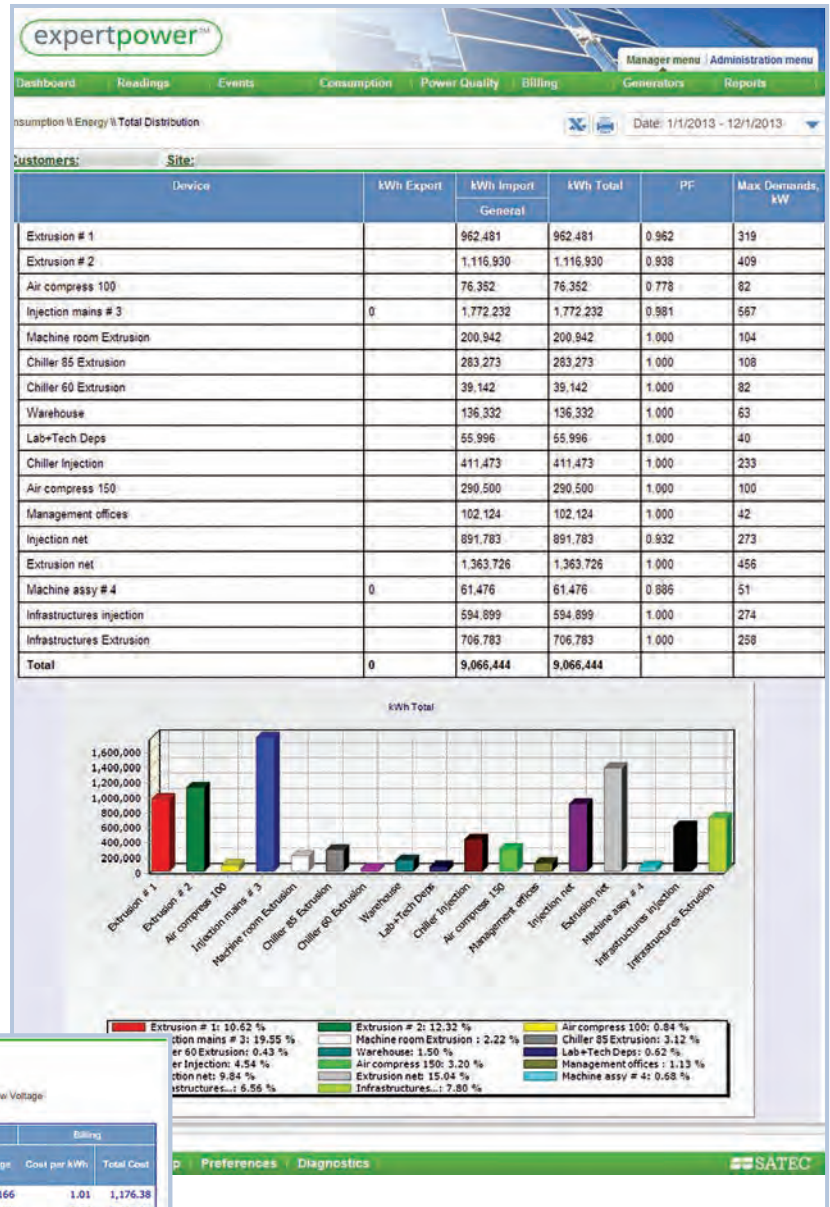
expertpower℠

Manager menu | Administration menu

Dashboard | Readings | Events | Consumption | Power Quality | Billing | Generators | Reports

nsumption \\ Energy \\ Total Distribution

Date: 1/1/2013 - 12/1/2013

Customers: Site:

| Device | kWh Export | kWh Import General | kWh Total | PF | Max Demands, kW |
|---|---|---|---|---|---|
| Extrusion # 1 | | 962,481 | 962,481 | 0.962 | 319 |
| Extrusion # 2 | | 1,116,930 | 1,116,930 | 0.938 | 409 |
| Air compress 100 | | 76,352 | 76,352 | 0.778 | 82 |
| Injection mains # 3 | 0 | 1,772,232 | 1,772,232 | 0.981 | 567 |
| Machine room Extrusion | | 200,942 | 200,942 | 1.000 | 104 |
| Chiller 85 Extrusion | | 283,273 | 283,273 | 1.000 | 108 |
| Chiller 60 Extrusion | | 39,142 | 39,142 | 1.000 | 82 |
| Warehouse | | 136,332 | 136,332 | 1.000 | 63 |
| Lab+Tech Deps | | 55,996 | 55,996 | 1.000 | 40 |
| Chiller Injection | | 411,473 | 411,473 | 1.000 | 233 |
| Air compress 150 | | 290,500 | 290,500 | 1.000 | 100 |
| Management offices | | 102,124 | 102,124 | 1.000 | 42 |
| Injection net | | 891,783 | 891,783 | 0.932 | 273 |
| Extrusion net | | 1,363,726 | 1,363,726 | 1.000 | 456 |
| Machine assy # 4 | 0 | 61,476 | 61,476 | 0.886 | 51 |
| Infrastructures injection | | 594,899 | 594,899 | 1.000 | 274 |
| Infrastructures Extrusion | | 706,783 | 706,783 | 1.000 | 258 |
| Total | 0 | 9,066,444 | 9,066,444 | | |

kWh Total

1,600,000
1,400,000
1,200,000
1,000,000
800,000
600,000
400,000
200,000
0

Extrusion # 1, Extrusion # 2, Air compress 100, Injection mains # 3, Machine room Extrusion, Chiller 85 Extrusion, Chiller 60 Extrusion, Warehouse, Lab+Tech Deps, Chiller Injection, Air compress 150, Management offices, Injection net, Extrusion net, Machine assy # 4, Infrastructures injection, Infrastructures Extrusion

Extrusion # 1: 10.62 %
Extrusion # 2: 12.32 %
Air compress 100: 0.84 %
ction mains # 3: 19.55 %
Machine room Extrusion : 2.22 %
Chiller 85 Extrusion: 3.12 %
ler 60 Extrusion: 0.43 %
Warehouse: 1.50 %
Lab+Tech Deps: 0.62 %
er Injection: 4.54 %
Air compress 150: 3.20 %
Management offices : 1.13 %
ction net: 9.84 %
Extrusion net: 15.04 %
Machine assy # 4: 0.68 %
structures...: 6.56 %
Infrastructures...: 7.80 %

w Voltage

Billing
ge | Cost per kWh | Total Cost
166 | 1.01 | 1,176.38

p | Preferences | Diagnostics

SATEC